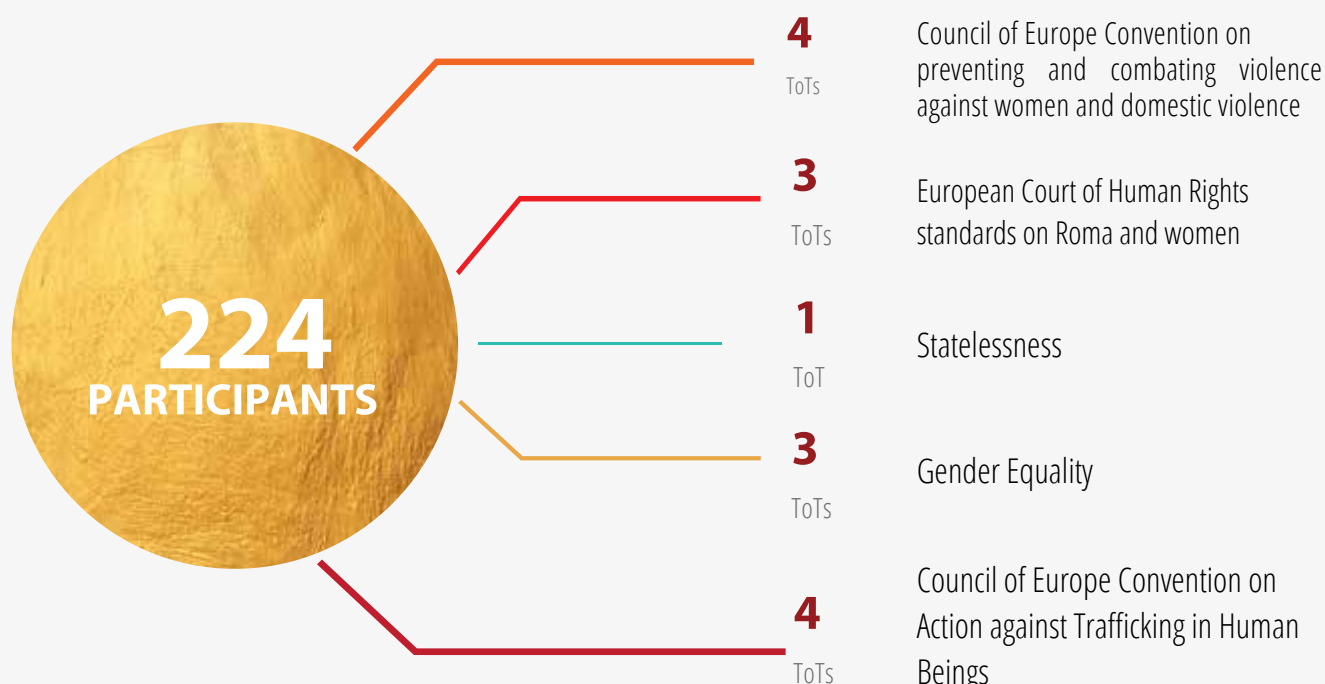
224
PARTICIPANTS

4
ToTs

Council of Europe Convention on preventing and combating violence against women and domestic violence

3
ToTs

European Court of Human Rights standards on Roma and women

1
ToT

Statelessness

3
ToTs

Gender Equality

4
ToTs

Council of Europe Convention on Action against Trafficking in Human Beings